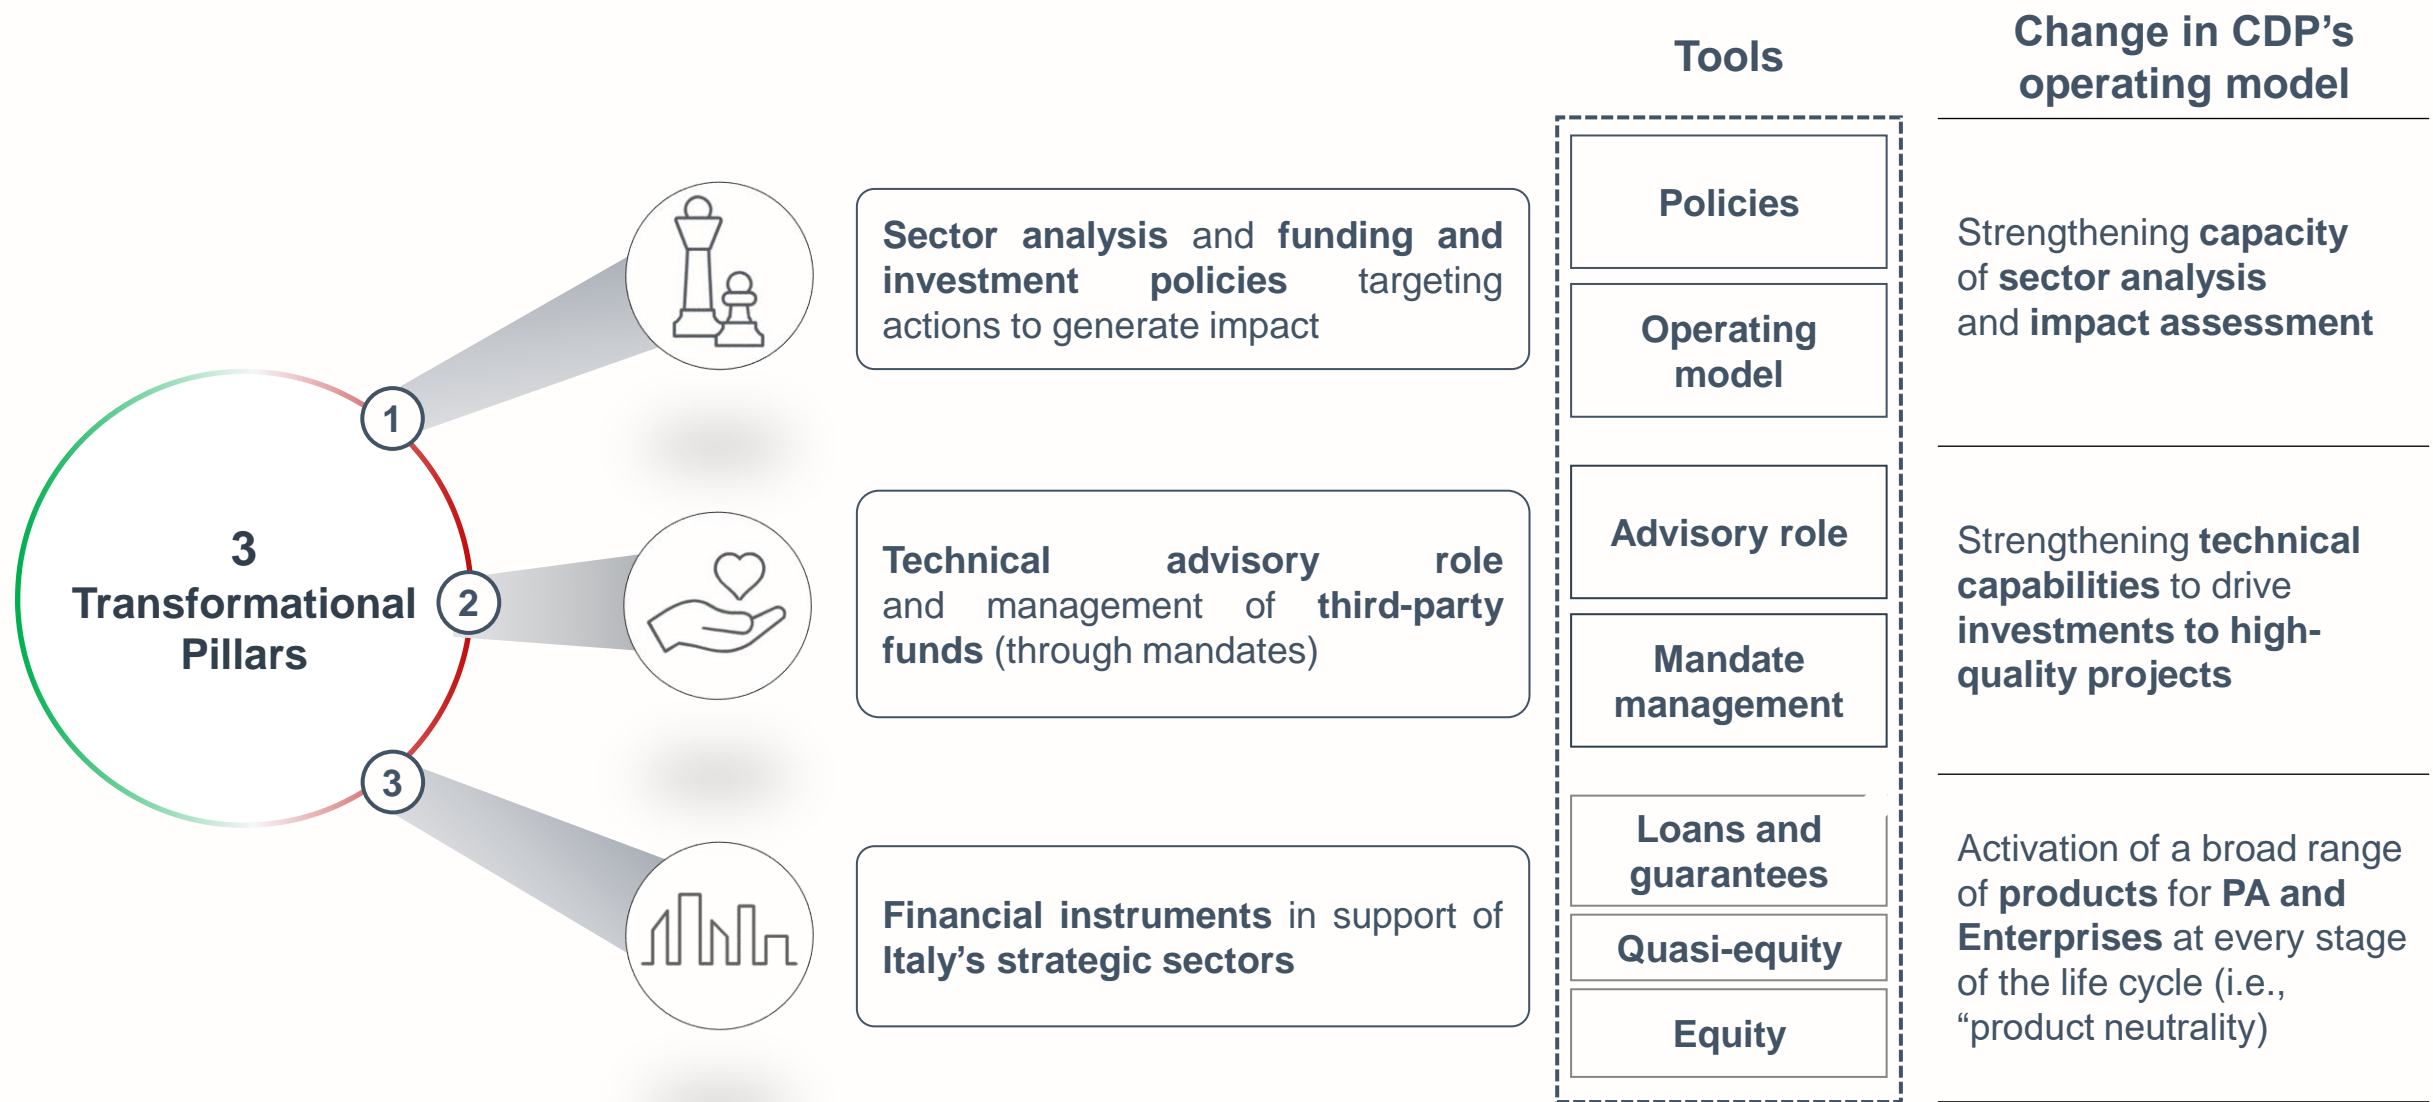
Tools

Change in CDP's operating model

3 Transformational Pillars

1

2

3

Sector analysis and funding and investment policies targeting actions to generate impact

Technical advisory role and management of third-party funds (through mandates)

Financial instruments in support of Italy's strategic sectors

Policies

Operating model

Advisory role

Mandate management

Loans and guarantees

Quasi-equity

Equity

Strengthening capacity of sector analysis and impact assessment

Strengthening technical capabilities to drive investments to high-quality projects

Activation of a broad range of products for PA and Enterprises at every stage of the life cycle (i.e., "product neutrality)